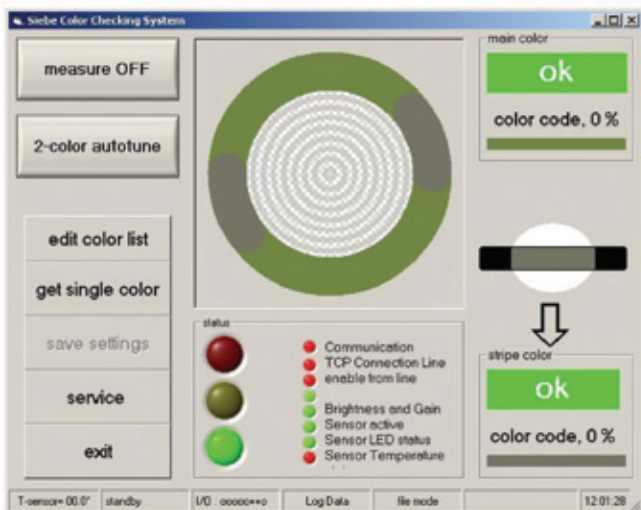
Siebe Color Checking System

measure OFF

2-color autotune

edit color list

get single color

save settings

service

exit

main color

ok

color code, 0 %

status

Communication
TCP Connection Line
enable from line

Brightness and Gain
Sensor active
Sensor LED status
Sensor Temperature

stripe color

ok

color code, 0 %

T-sensor= 00.0° | standby | I/O : ooooo==o | Log Data | file mode | | 12:01:28